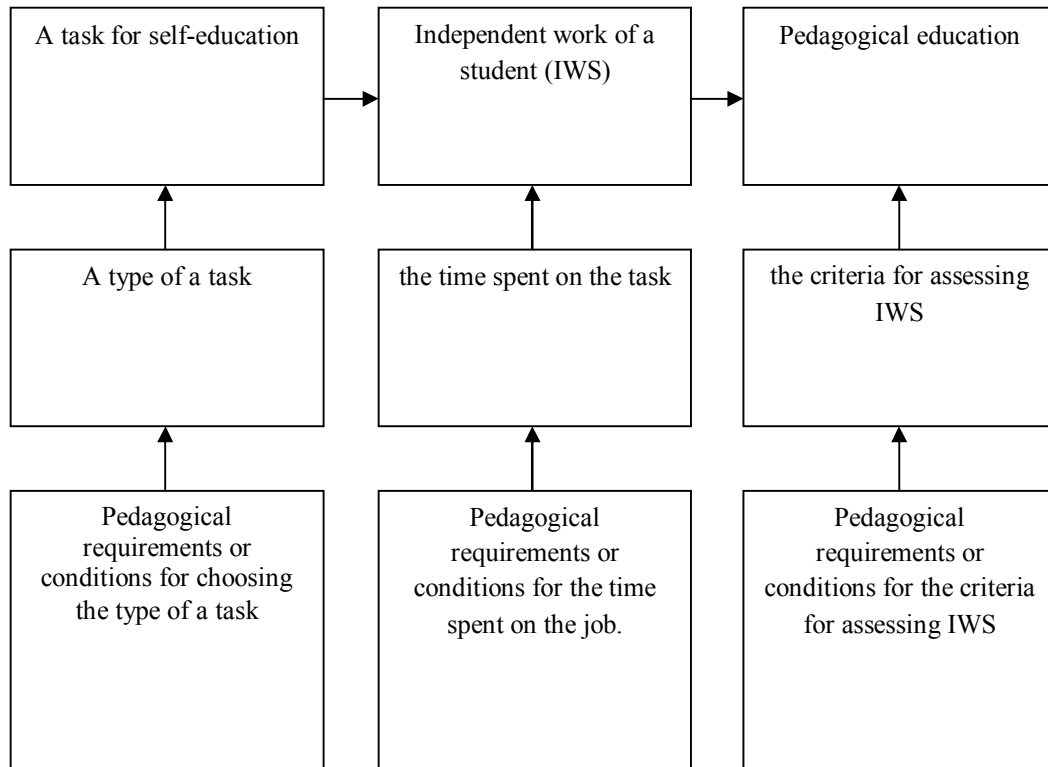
A task for self-education

Independent work of a student (IWS)

Pedagogical education

A type of a task

the time spent on the task

the criteria for assessing IWS

Pedagogical requirements or conditions for choosing the type of a task

Pedagogical requirements or conditions for the time spent on the job.

Pedagogical requirements or conditions for the criteria for assessing IWS